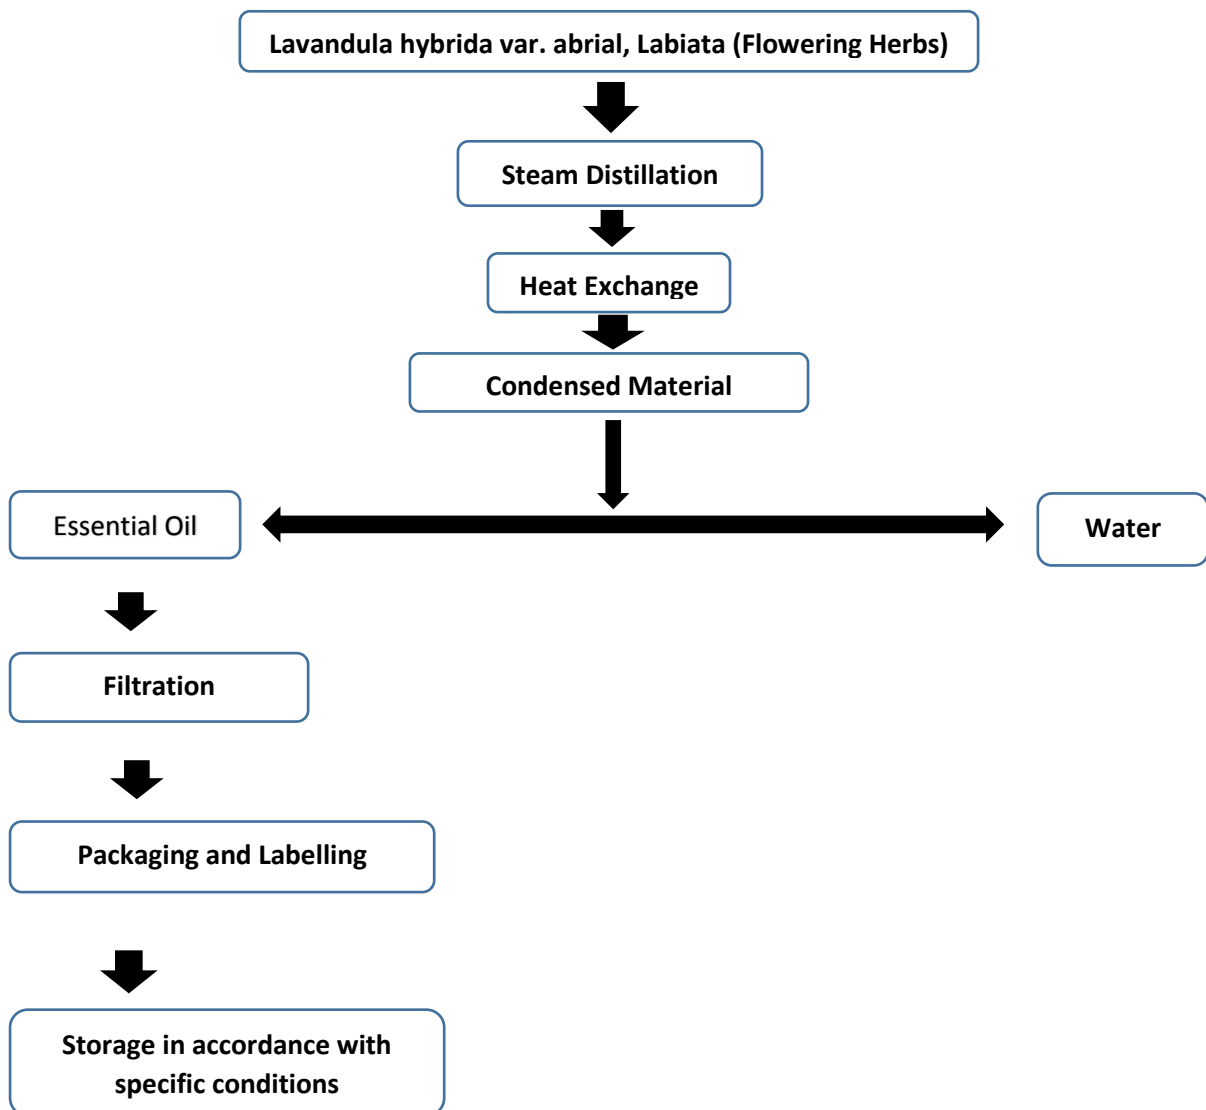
Lavandula hybrida var. abrial, Labiata (Flowering Herbs)

Steam Distillation

Heat Exchange

Condensed Material

Essential Oil

Water

Filtration

Packaging and Labelling

Storage in accordance with specific conditions